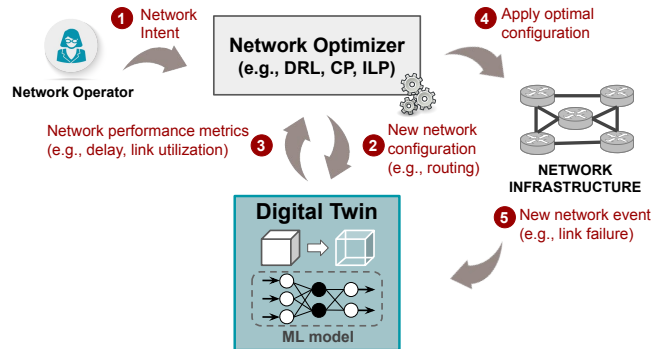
1 Network Intent

Network Operator

Network Optimizer
(e.g., DRL, CP, ILP)

4 Apply optimal configuration

Network performance metrics (e.g., delay, link utilization) 3

2 New network configuration (e.g., routing)

NETWORK INFRASTRUCTURE

Digital Twin

5 New network event (e.g., link failure)

ML model